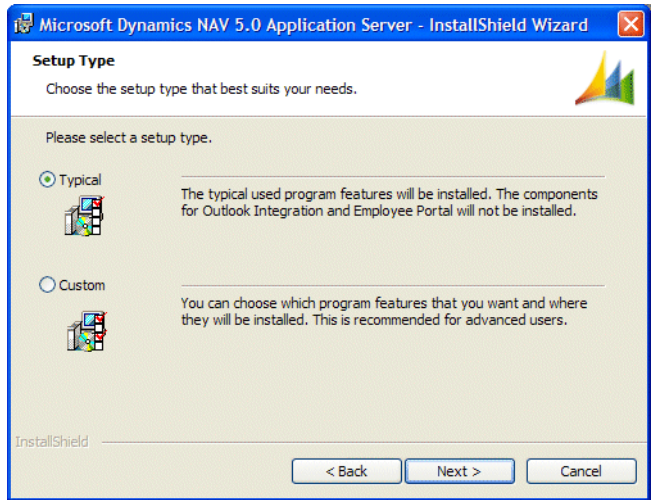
Microsoft Dynamics NAV 5.0 Application Server - InstallShield Wizard

Setup Type

Choose the setup type that best suits your needs.

Please select a setup type.

Typical

The typical used program features will be installed. The components for Outlook Integration and Employee Portal will not be installed.

Custom

You can choose which program features that you want and where they will be installed. This is recommended for advanced users.

InstallShield

< Back

Next >

Cancel